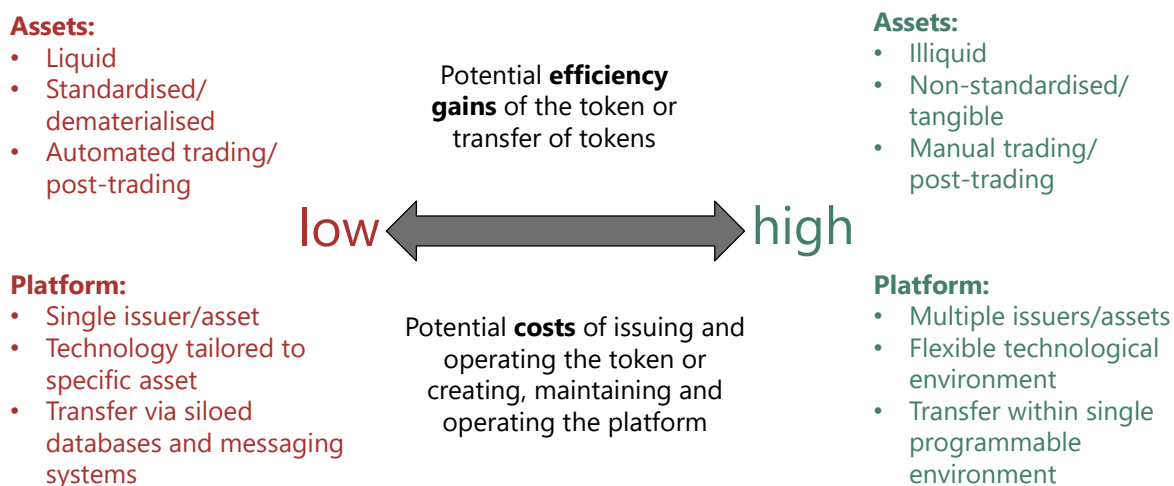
**Assets:**
- Liquid
- Standardised/ dematerialised
- Automated trading/ post-trading

Potential **efficiency gains** of the token or transfer of tokens

**Assets:**
- Illiquid
- Non-standardised/ tangible
- Manual trading/ post-trading

low

high

**Platform:**
- Single issuer/asset
- Technology tailored to specific asset
- Transfer via siloed databases and messaging systems

Potential **costs** of issuing and operating the token or creating, maintaining and operating the platform

**Platform:**
- Multiple issuers/assets
- Flexible technological environment
- Transfer within single programmable environment